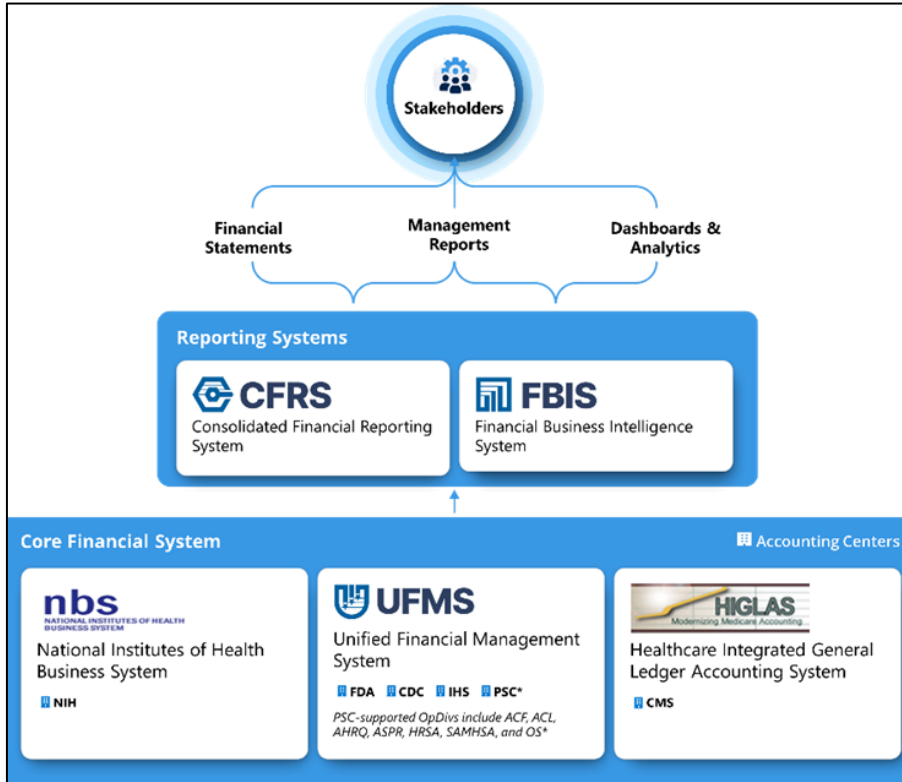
Stakeholders

Financial Statements

Management Reports

Dashboards & Analytics

Reporting Systems

CFRS
Consolidated Financial Reporting System

FBIS
Financial Business Intelligence System

Core Financial System

Accounting Centers

nbs
NATIONAL INSTITUTES OF HEALTH BUSINESS SYSTEM
National Institutes of Health Business System
NIH

UFMS
Unified Financial Management System
FDA CDC IHS PSC*
PSC-supported OpDivs include ACF, ACL, AHRQ, ASPR, HRSA, SAMHSA, and OS*

HIGLAS
Modernizing Medicare Accounting
Healthcare Integrated General Ledger Accounting System
CMS